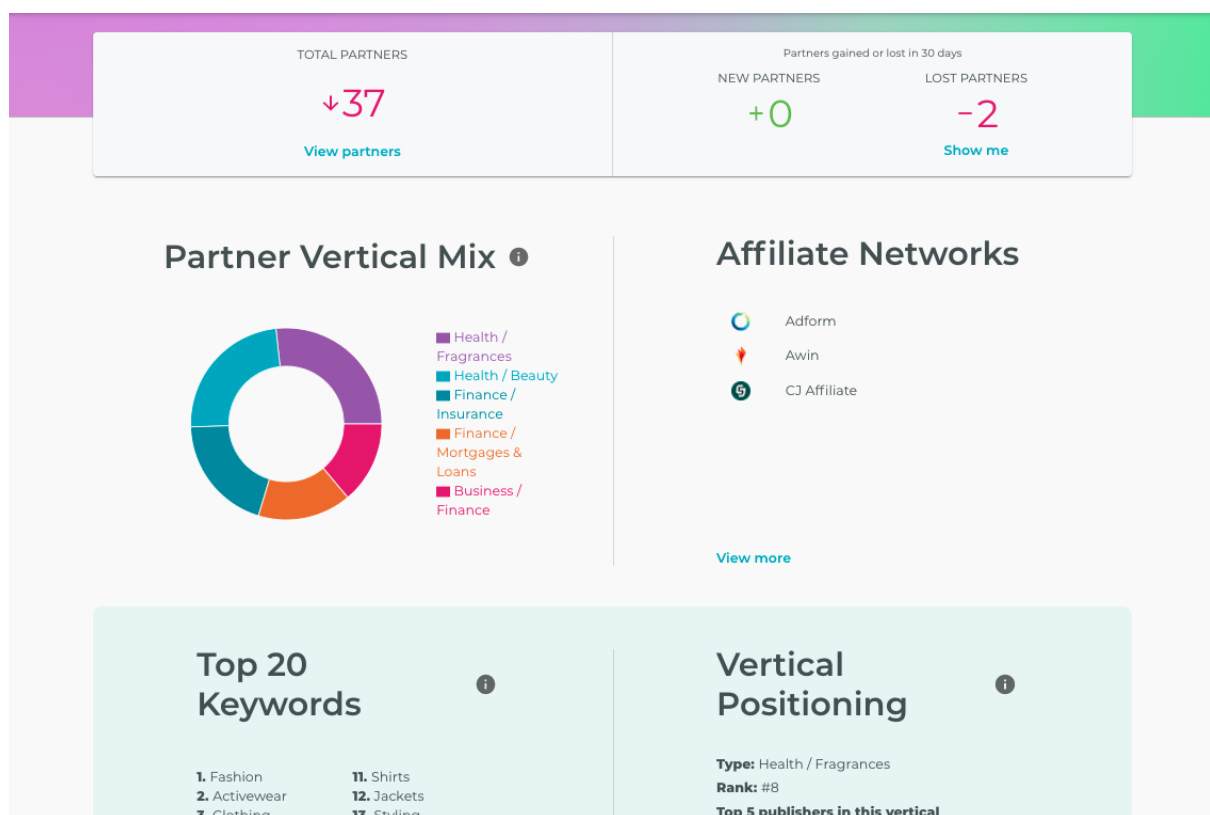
TOTAL PARTNERS

↓37

View partners

Partners gained or lost in 30 days

NEW PARTNERS

+0

LOST PARTNERS

-2

Show me

Partner Vertical Mix

Health / Fragrances
Health / Beauty
Finance / Insurance
Finance / Mortgages & Loans
Business / Finance

Affiliate Networks

Adform
Awin
CJ Affiliate

View more

Top 20 Keywords

1. Fashion
2. Activewear
3. Clothing
11. Shirts
12. Jackets
13. Styling

Vertical Positioning

Type: Health / Fragrances
Rank: #8
Top 5 publishers in this vertical